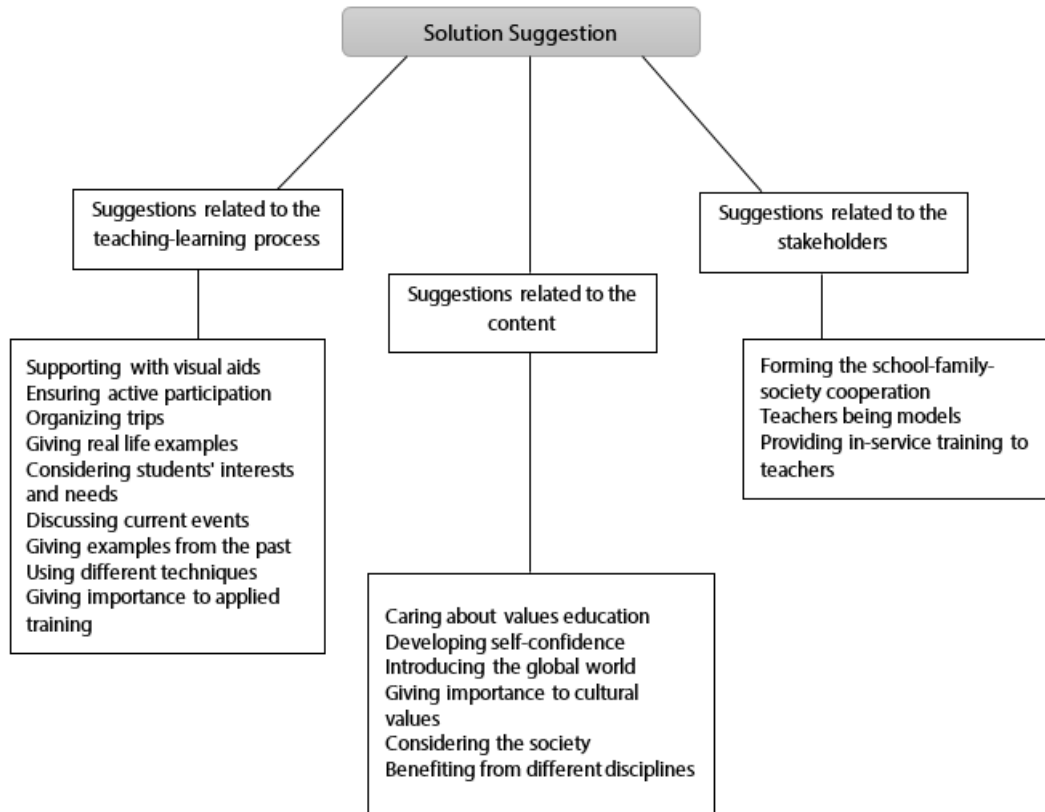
Solution Suggestion

Suggestions related to the teaching-learning process

Supporting with visual aids
Ensuring active participation
Organizing trips
Giving real life examples
Considering students' interests and needs
Discussing current events
Giving examples from the past
Using different techniques
Giving importance to applied training

Suggestions related to the content

Caring about values education
Developing self-confidence
Introducing the global world
Giving importance to cultural values
Considering the society
Benefiting from different disciplines

Suggestions related to the stakeholders

Forming the school-family-society cooperation
Teachers being models
Providing in-service training to teachers